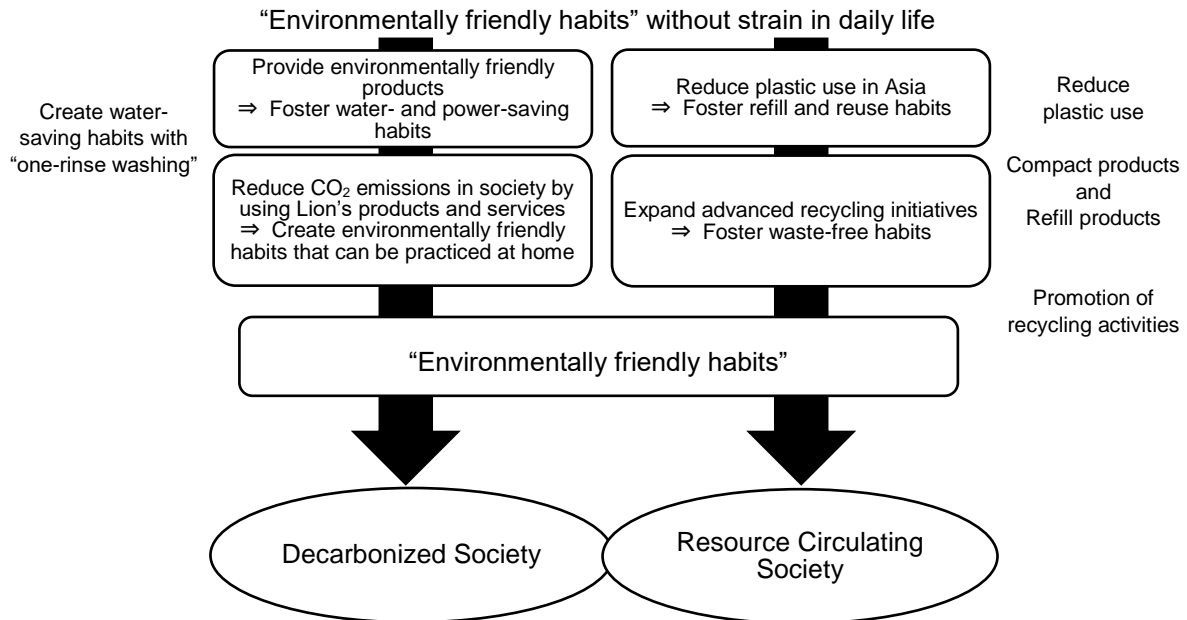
"Environmentally friendly habits" without strain in daily life

Create water-saving habits with "one-rinse washing"

Provide environmentally friendly products
⇒ Foster water- and power-saving habits

Reduce $CO_2$ emissions in society by using Lion's products and services
⇒ Create environmentally friendly habits that can be practiced at home

Reduce plastic use in Asia
⇒ Foster refill and reuse habits

Expand advanced recycling initiatives
⇒ Foster waste-free habits

Reduce plastic use

Compact products and Refill products

Promotion of recycling activities

"Environmentally friendly habits"

Decarbonized Society

Resource Circulating Society